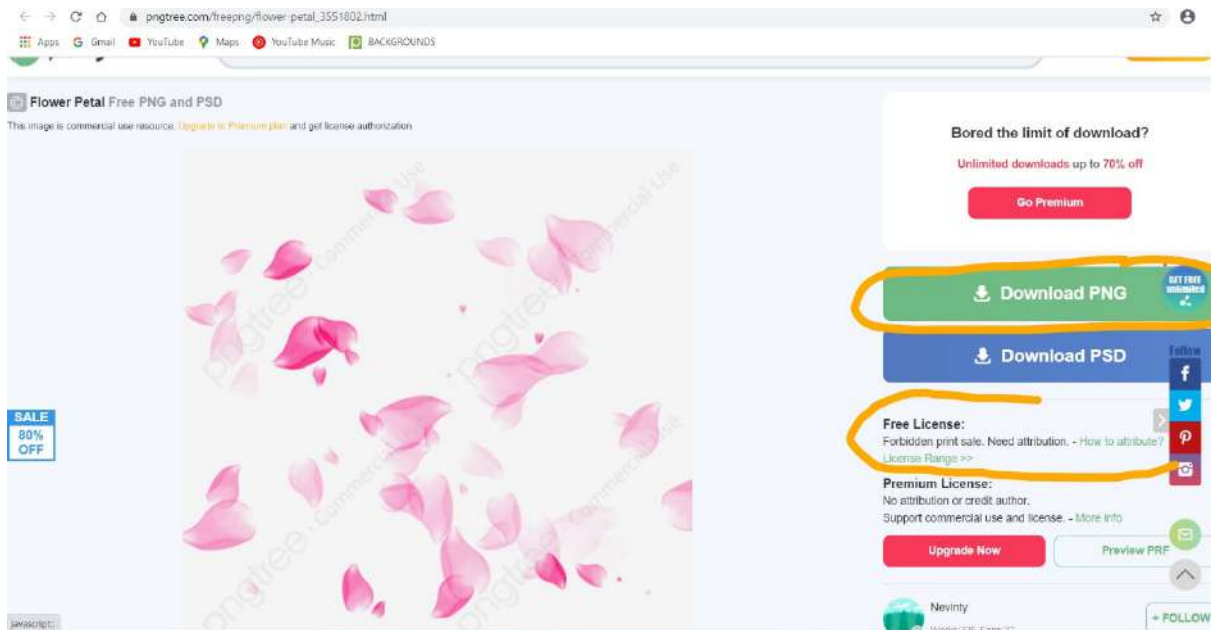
pngtree.com/freepng/flower-petal_3551802.html

Apps Gmail YouTube Maps YouTube Music BACKGROUNDS

Flower Petal Free PNG and PSD

This image is commercial use resource. Upgrade to Premium plan and get license authorization

pngtree Commercial Use

SALE 80% OFF

Bored the limit of download?

Unlimited downloads up to 70% off

Go Premium

Download PNG

GET FREE unlimited

Download PSD

Follow

Free License:
Forbidden print sale. Need attribution. - How to attribute?
License Range >>

Premium License:
No attribution or credit author.
Support commercial use and license. - More info

Upgrade Now

Preview PRF

Nevinty

+ FOLLOW

javascript:;